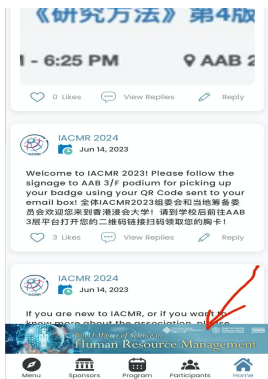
《研究方法》第4版

- 6:25 PM

AAB 2

0 Likes

View Replies

Reply

IACMR 2024

Jun 14, 2023

Welcome to IACMR 2023! Please follow the signage to AAB 3/F podium for picking up your badge using your QR Code sent to your email box! 全体IACMR2023组委会和当地筹备委员会欢迎您来到香港浸会大学！请到学校后前往AAB 3层平台打开您的二维码链接扫码领取您的胸卡！

3 Likes

View Replies

Reply

IACMR 2024

Jun 14, 2023

If you are new to IACMR, or if you want to know more about the association, please

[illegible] Human Resource Management

Menu

Sponsors

Program

Participants

Home